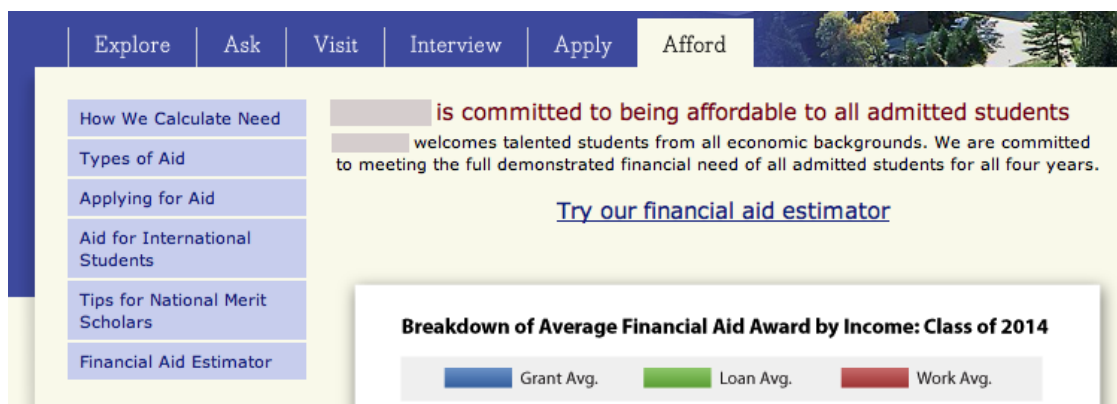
Explore Ask Visit Interview Apply Afford

How We Calculate Need

Types of Aid

Applying for Aid

Aid for International Students

Tips for National Merit Scholars

Financial Aid Estimator

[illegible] is committed to being affordable to all admitted students

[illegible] welcomes talented students from all economic backgrounds. We are committed to meeting the full demonstrated financial need of all admitted students for all four years.

Try our financial aid estimator

Breakdown of Average Financial Aid Award by Income: Class of 2014

Grant Avg. Loan Avg. Work Avg.